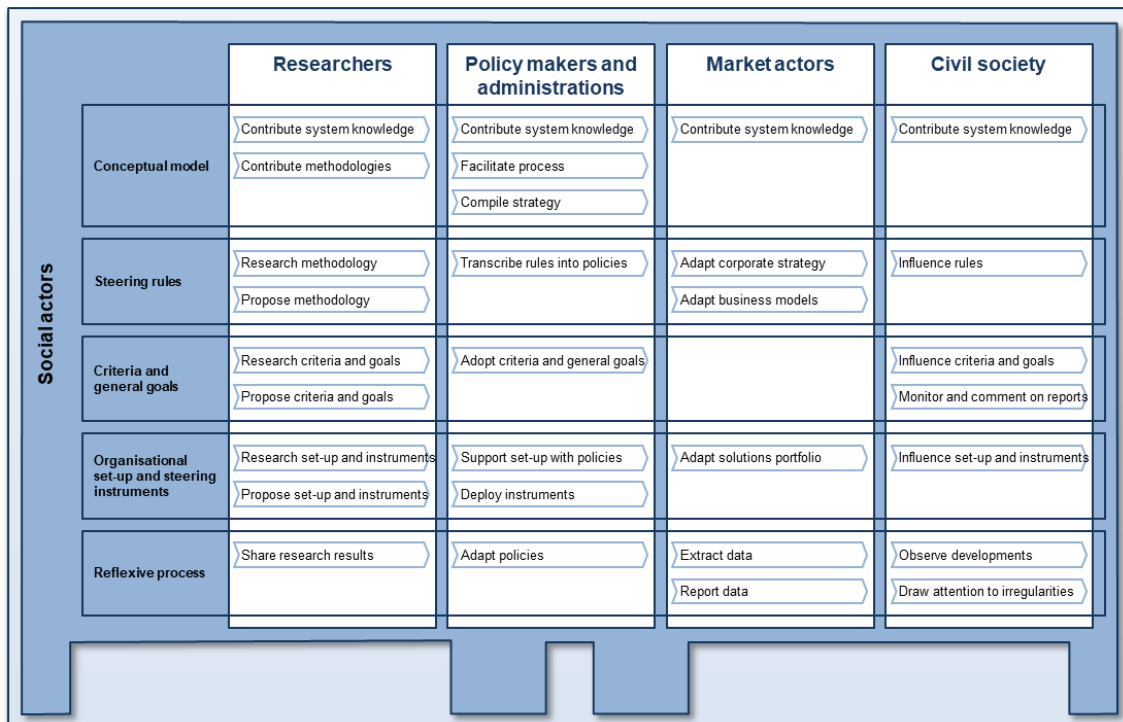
Social actors

| | Researchers | Policy makers and administrations | Market actors | Civil society |
|---|---|---|---|---|
| Conceptual model | Contribute system knowledge; Contribute methodologies | Contribute system knowledge; Facilitate process; Compile strategy | Contribute system knowledge | Contribute system knowledge |
| Steering rules | Research methodology; Propose methodology | Transcribe rules into policies | Adapt corporate strategy; Adapt business models | Influence rules |
| Criteria and general goals | Research criteria and goals; Propose criteria and goals | Adopt criteria and general goals | | Influence criteria and goals; Monitor and comment on reports |
| Organisational set-up and steering instruments | Research set-up and instruments; Propose set-up and instruments | Support set-up with policies; Deploy instruments | Adapt solutions portfolio | Influence set-up and instruments |
| Reflexive process | Share research results | Adapt policies | Extract data; Report data | Observe developments; Draw attention to irregularities |